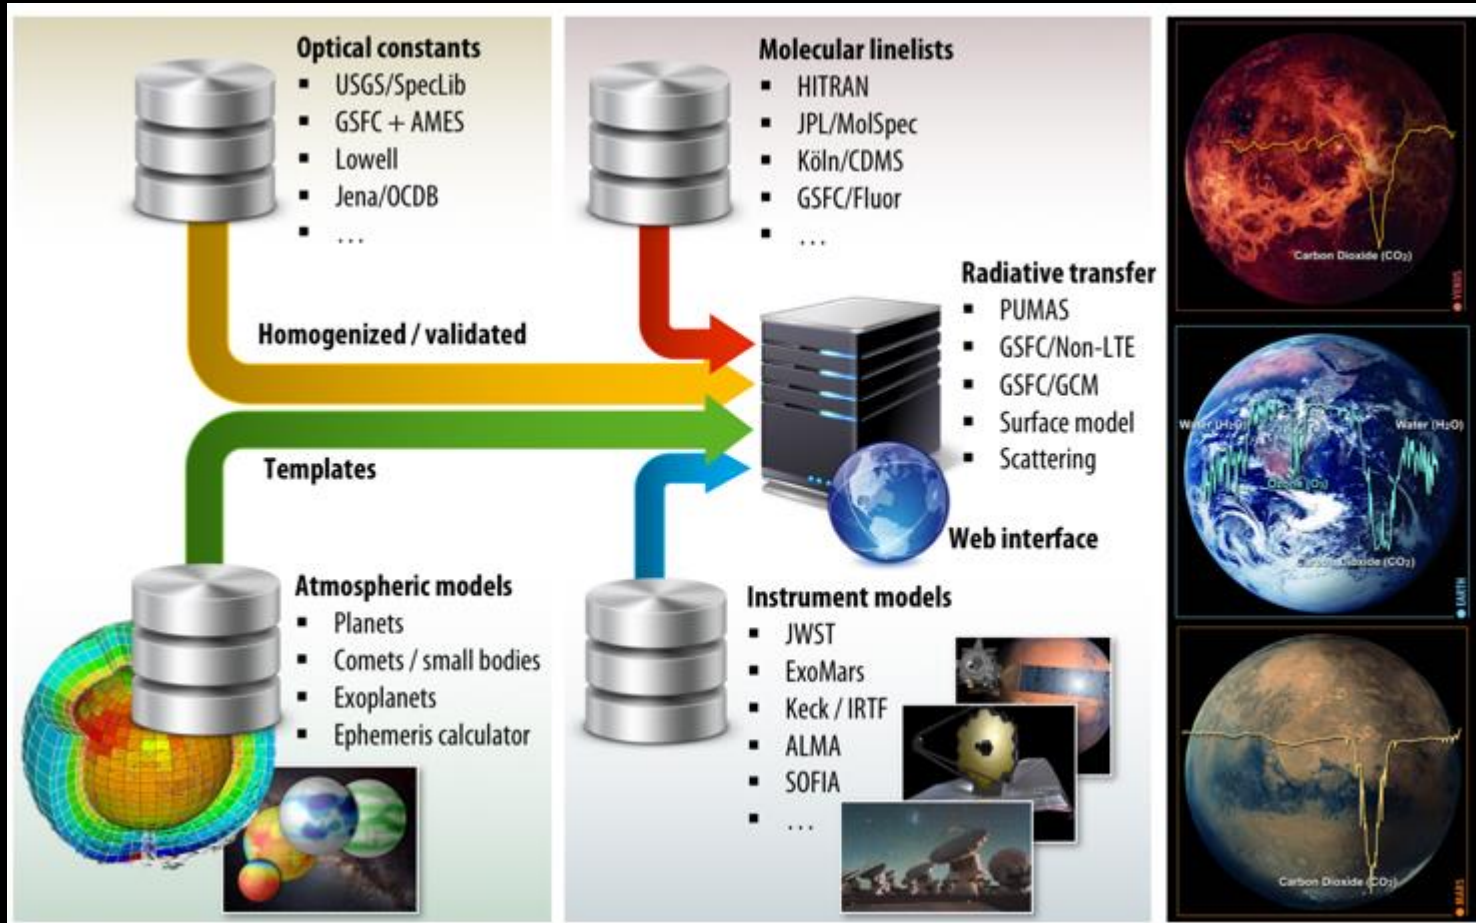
Optical constants
- USGS/SpecLib
- GSFC + AMES
- Lowell
- Jena/OCDB
- ...

Molecular linelists
- HITRAN
- JPL/MolSpec
- Köln/CDMS
- GSFC/Fluor
- ...

Radiative transfer
- PUMAS
- GSFC/Non-LTE
- GSFC/GCM
- Surface model
- Scattering

Homogenized / validated

Templates

Web interface

Atmospheric models
- Planets
- Comets / small bodies
- Exoplanets
- Ephemeris calculator

Instrument models
- JWST
- ExoMars
- Keck / IRTF
- ALMA
- SOFIA
- ...

Carbon Dioxide ($CO_2$)
VENUS

Water ($H_2O$)
Water ($H_2O$)
Ozone ($O_3$)
Carbon Dioxide ($CO_2$)
EARTH

Carbon Dioxide ($CO_2$)
MARS